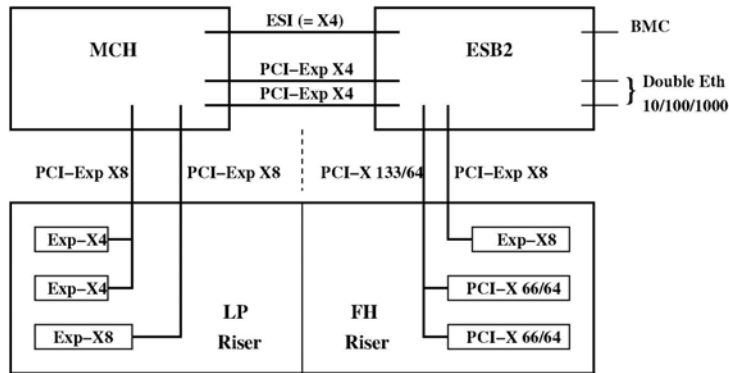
MCH

ESI (= X4)

ESB2

BMC

PCI–Exp X4

PCI–Exp X4

} Double Eth 10/100/1000

PCI–Exp X8

PCI–Exp X8

PCI–X 133/64

PCI–Exp X8

Exp–X4

Exp–X4

Exp–X8

LP Riser

FH Riser

Exp–X8

PCI–X 66/64

PCI–X 66/64